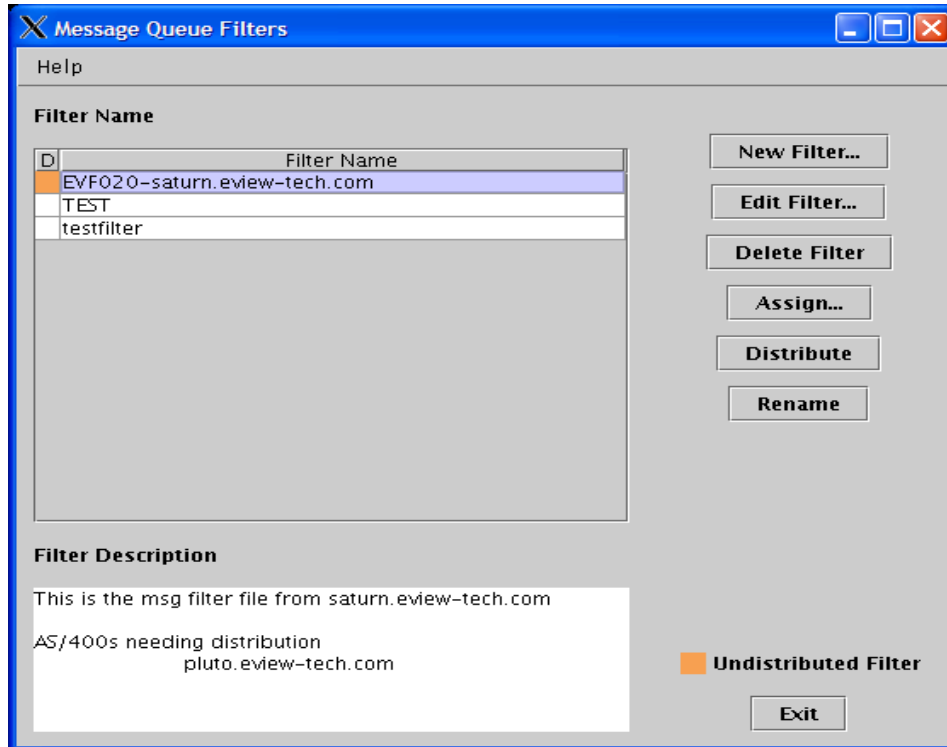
Message Queue Filters

Help

Filter Name

| D | Filter Name |
|---|---|
| | EVF020-saturn.eview-tech.com |
| | TEST |
| | testfilter |

New Filter...

Edit Filter...

Delete Filter

Assign...

Distribute

Rename

Filter Description

This is the msg filter file from saturn.eview-tech.com

AS/400s needing distribution
pluto.eview-tech.com

Undistributed Filter

Exit